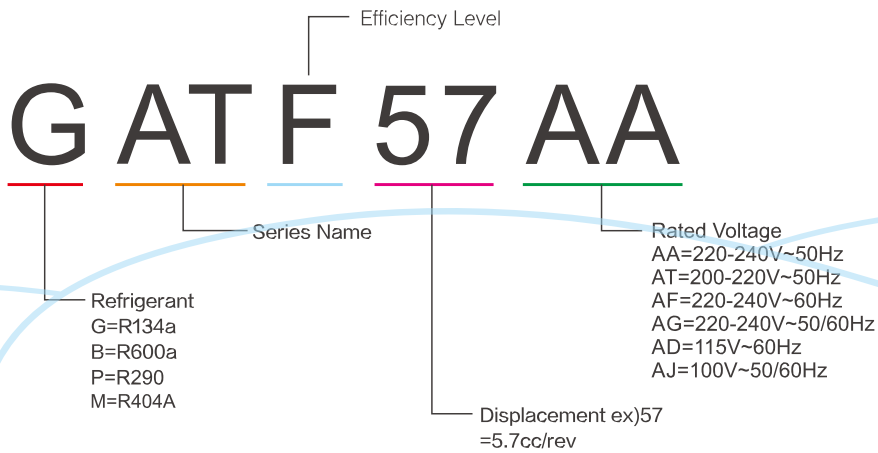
Efficiency Level

G AT F 57 AA

Series Name

Rated Voltage
AA=220-240V~50Hz
AT=200-220V~50Hz
AF=220-240V~60Hz
AG=220-240V~50/60Hz
AD=115V~60Hz
AJ=100V~50/60Hz

Refrigerant
G=R134a
B=R600a
P=R290
M=R404A

Displacement ex)57
=5.7cc/rev